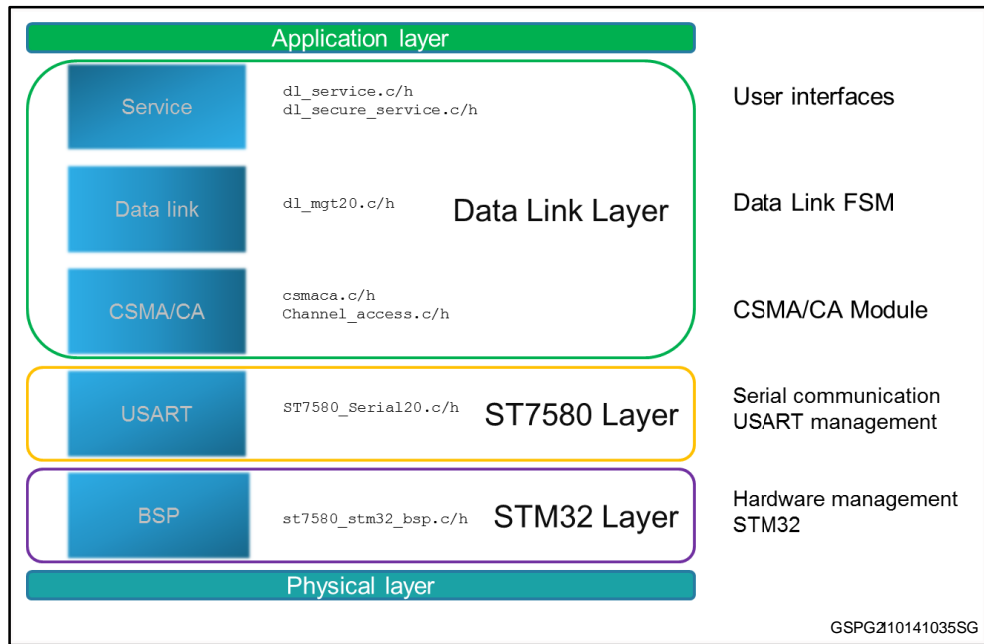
Application layer

Service
dl_service.c/h
dl_secure_service.c/h
User interfaces

Data link
dl_mgt20.c/h
Data Link Layer
Data Link FSM

CSMA/CA
csmaca.c/h
Channel_access.c/h
CSMA/CA Module

USART
ST7580_Serial20.c/h
ST7580 Layer
Serial communication USART management

BSP
st7580_stm32_bsp.c/h
STM32 Layer
Hardware management STM32

Physical layer

GSPG2110141035SG